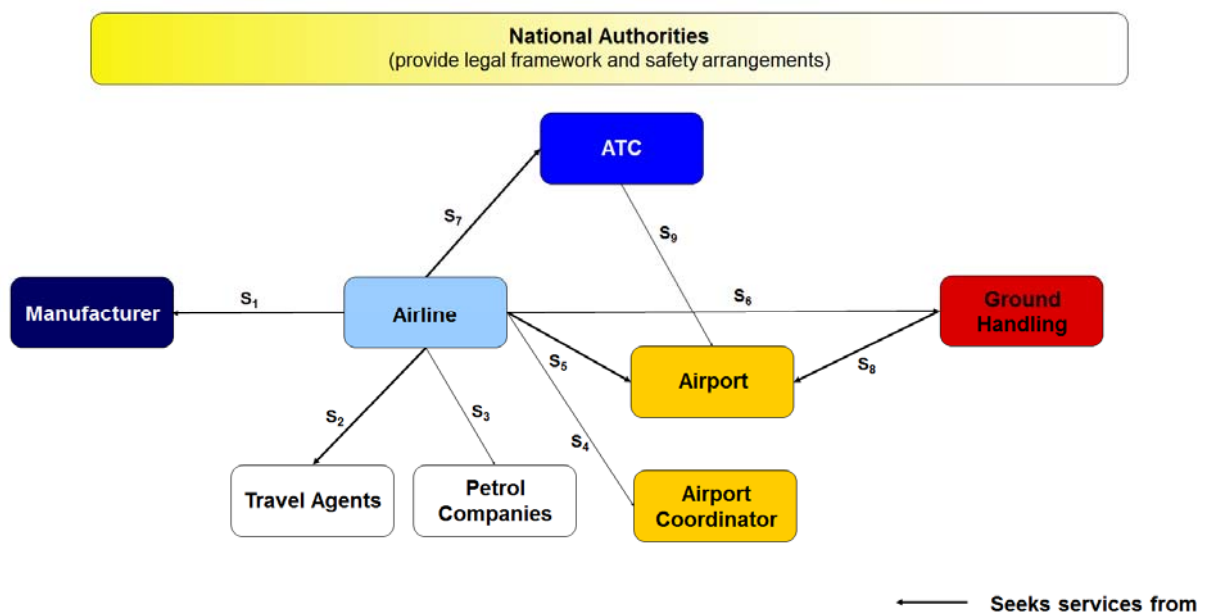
National Authorities
(provide legal framework and safety arrangements)

ATC

$S_7$

$S_9$

Manufacturer

$S_1$

Airline

$S_6$

Ground Handling

$S_5$

Airport

$S_8$

$S_2$

$S_3$

$S_4$

Travel Agents

Petrol Companies

Airport Coordinator

Seeks services from